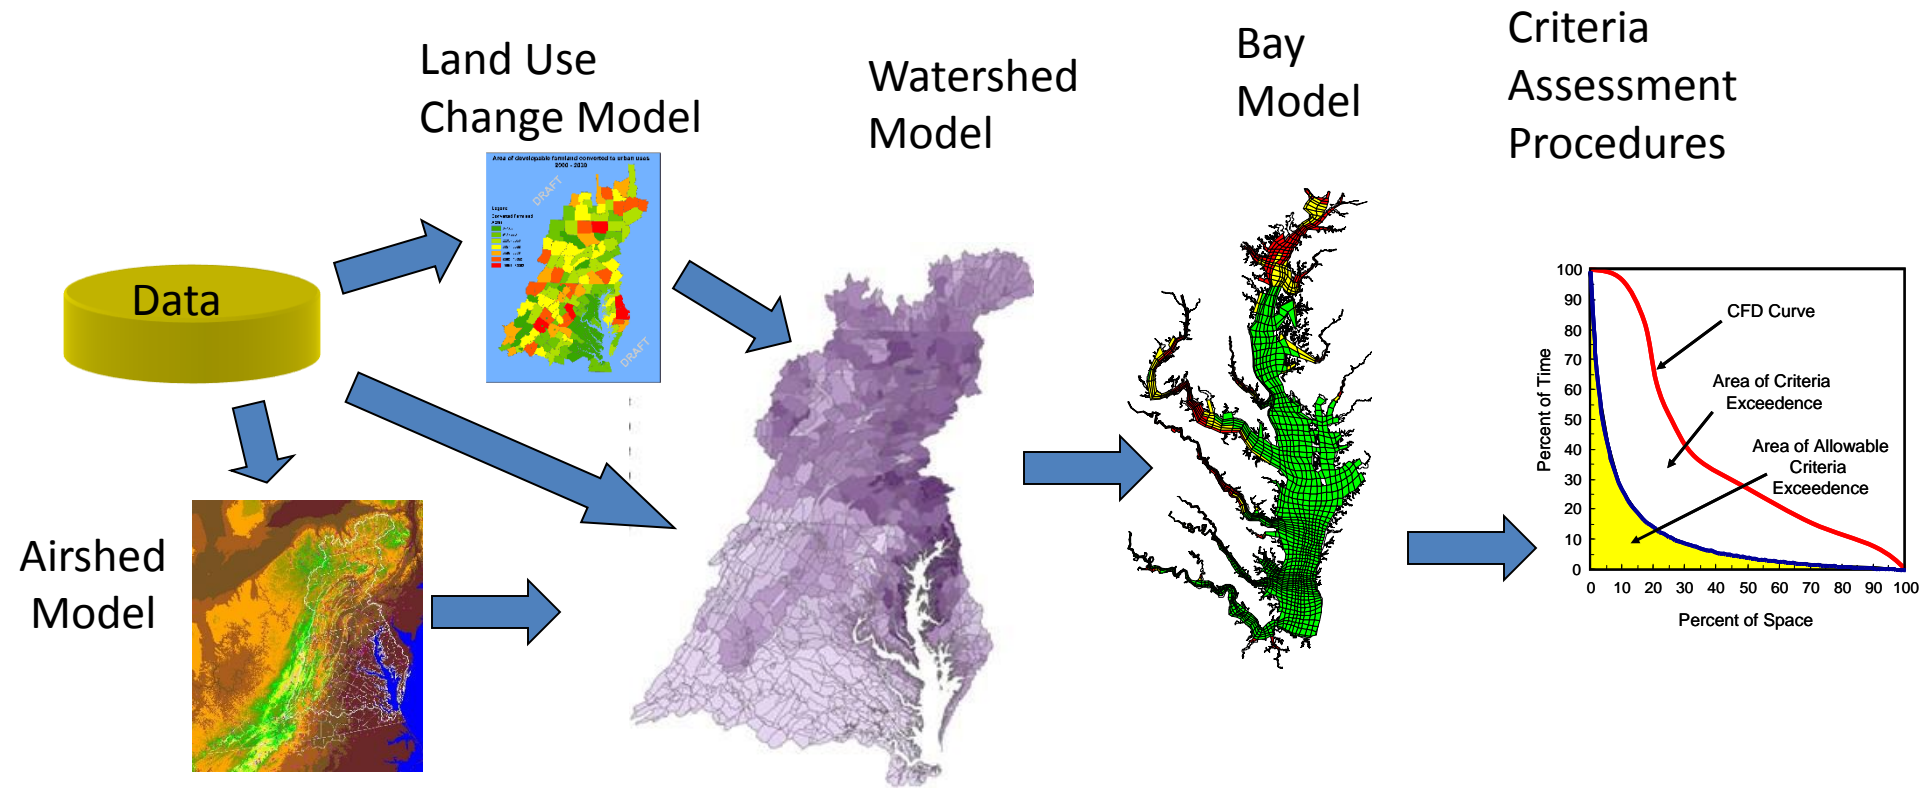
Land Use Change Model

Watershed Model

Bay Model

Criteria Assessment Procedures

Data

Airshed Model

Area of developable farmland converted to urban uses 2000 - 2030

DRAFT

Legend
Converted Farmland
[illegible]

DRAFT

100
90
80
70
60
50
40
30
20
10
0

Percent of Time

0 10 20 30 40 50 60 70 80 90 100

Percent of Space

CFD Curve

Area of Criteria Exceedence

Area of Allowable Criteria Exceedence